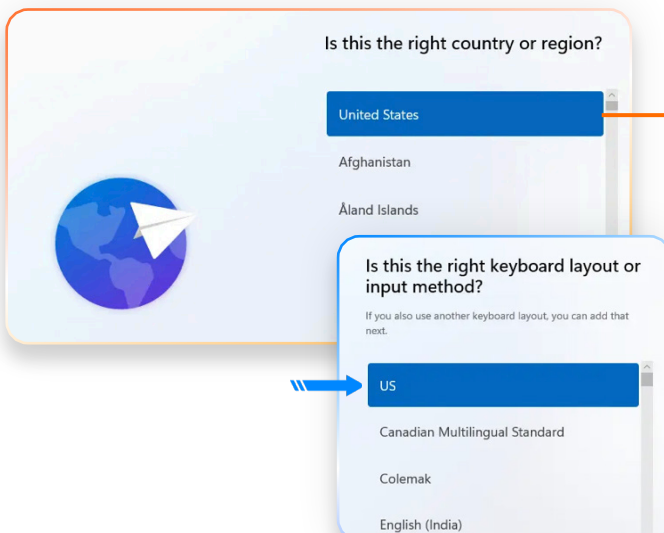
Is this the right country or region?

United States

Afghanistan

Åland Islands

Is this the right keyboard layout or input method?

If you also use another keyboard layout, you can add that next.

US

Canadian Multilingual Standard

Colemak

English (India)